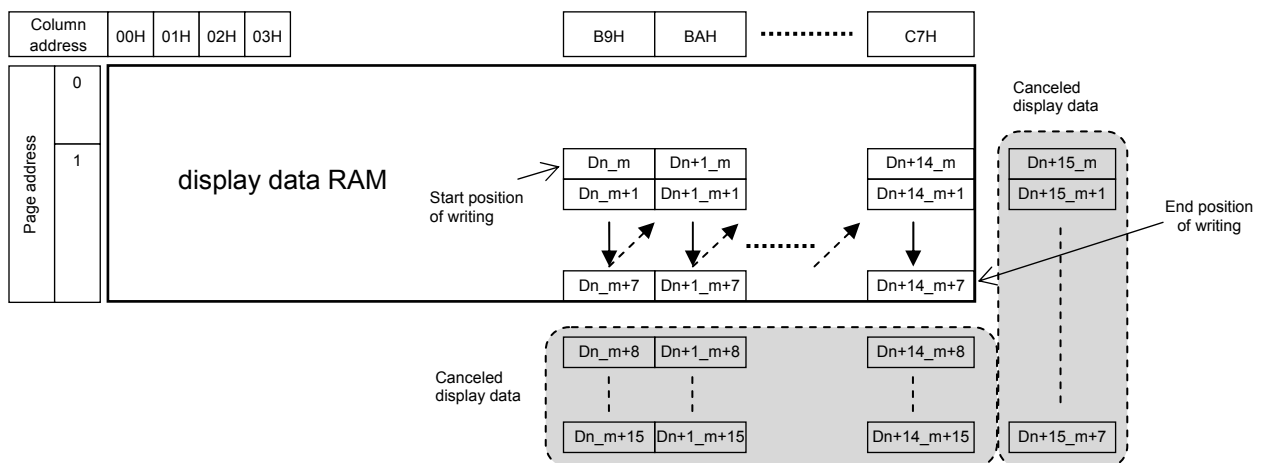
Column address | 00H | 01H | 02H | 03H | B9H | BAH | ........... | C7H

Page address
0
1

display data RAM

Canceled display data

Start position of writing

Dn_m
Dn_m+1
Dn+1_m
Dn+1_m+1
Dn+14_m
Dn+14_m+1
Dn+15_m
Dn+15_m+1

End position of writing

.........

Dn_m+7
Dn+1_m+7
Dn+14_m+7

Dn_m+8
Dn+1_m+8
Dn+14_m+8

Canceled display data

Dn_m+15
Dn+1_m+15
Dn+14_m+15
Dn+15_m+7